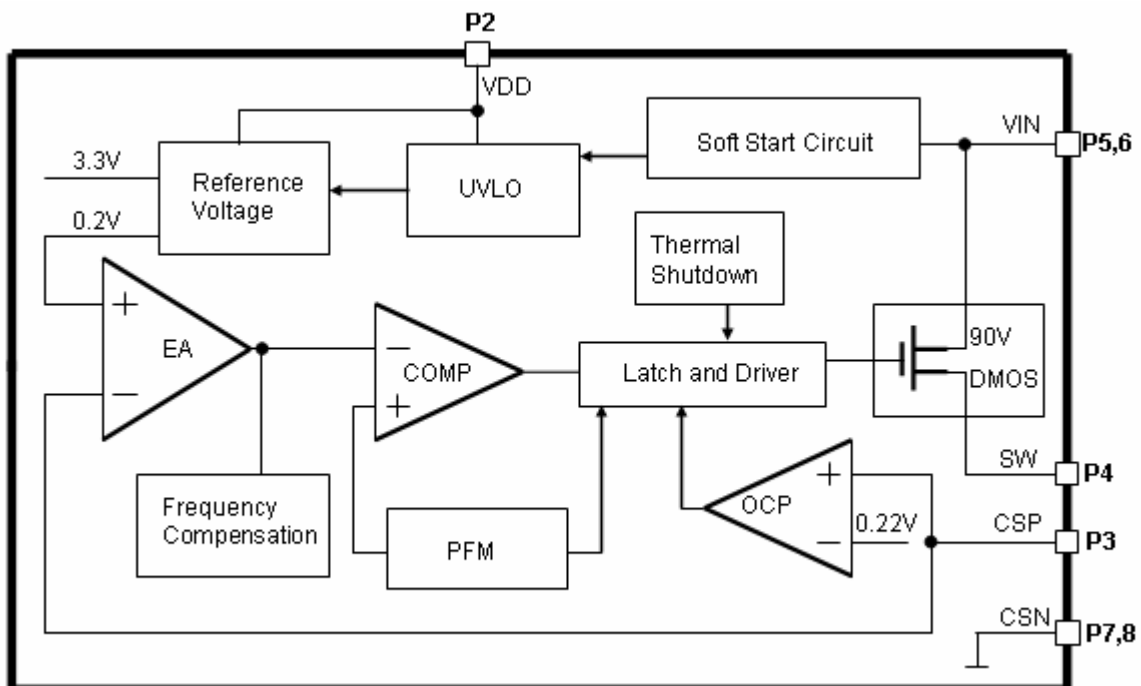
P2

VDD

Reference Voltage

UVLO

Soft Start Circuit

VIN

P5,6

3.3V

0.2V

Thermal Shutdown

+

EA

−

−

COMP

+

Latch and Driver

90V

DMOS

SW

P4

Frequency Compensation

PFM

+

OCP

−

0.22V

CSP

P3

CSN

P7,8